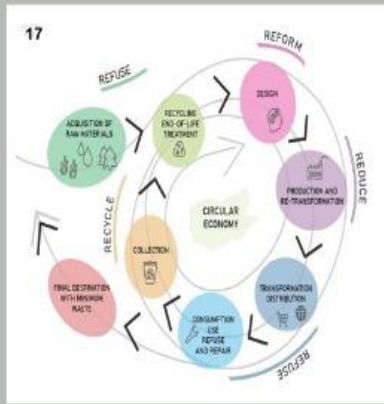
17

REFORM

REFUSE

ACQUISITION OF RAW MATERIALS

RECYCLING END-OF-LIFE TREATMENT

DESIGN

REDUCE

PRODUCTION AND RE-TRANSFORMATION

CIRCULAR ECONOMY

RECYCLE

COLLECTION

TRANSPORTATION DISTRIBUTION

FINAL DESTINATION WITH MINIMUM WASTE

CONSUMPTION USE REFUSE AND REPAIR

REFUSE